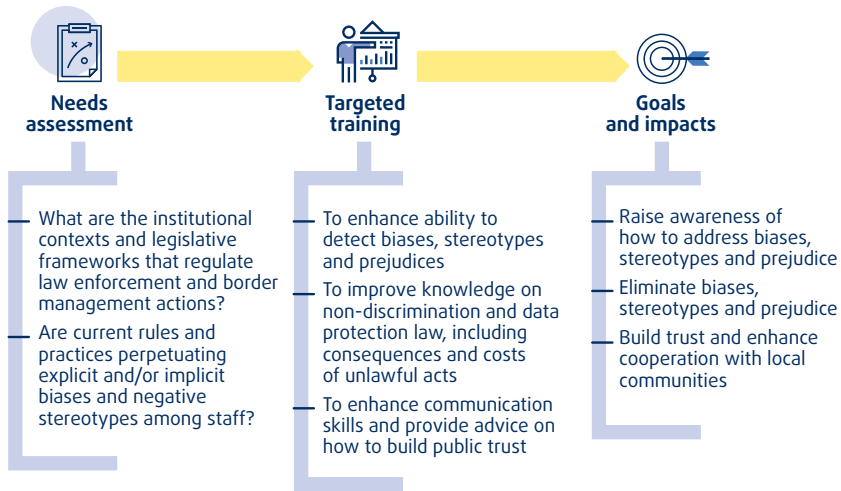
Needs assessment

What are the institutional contexts and legislative frameworks that regulate law enforcement and border management actions?

Are current rules and practices perpetuating explicit and/or implicit biases and negative stereotypes among staff?

Targeted training

To enhance ability to detect biases, stereotypes and prejudices

To improve knowledge on non-discrimination and data protection law, including consequences and costs of unlawful acts

To enhance communication skills and provide advice on how to build public trust

Goals and impacts

Raise awareness of how to address biases, stereotypes and prejudice

Eliminate biases, stereotypes and prejudice

Build trust and enhance cooperation with local communities